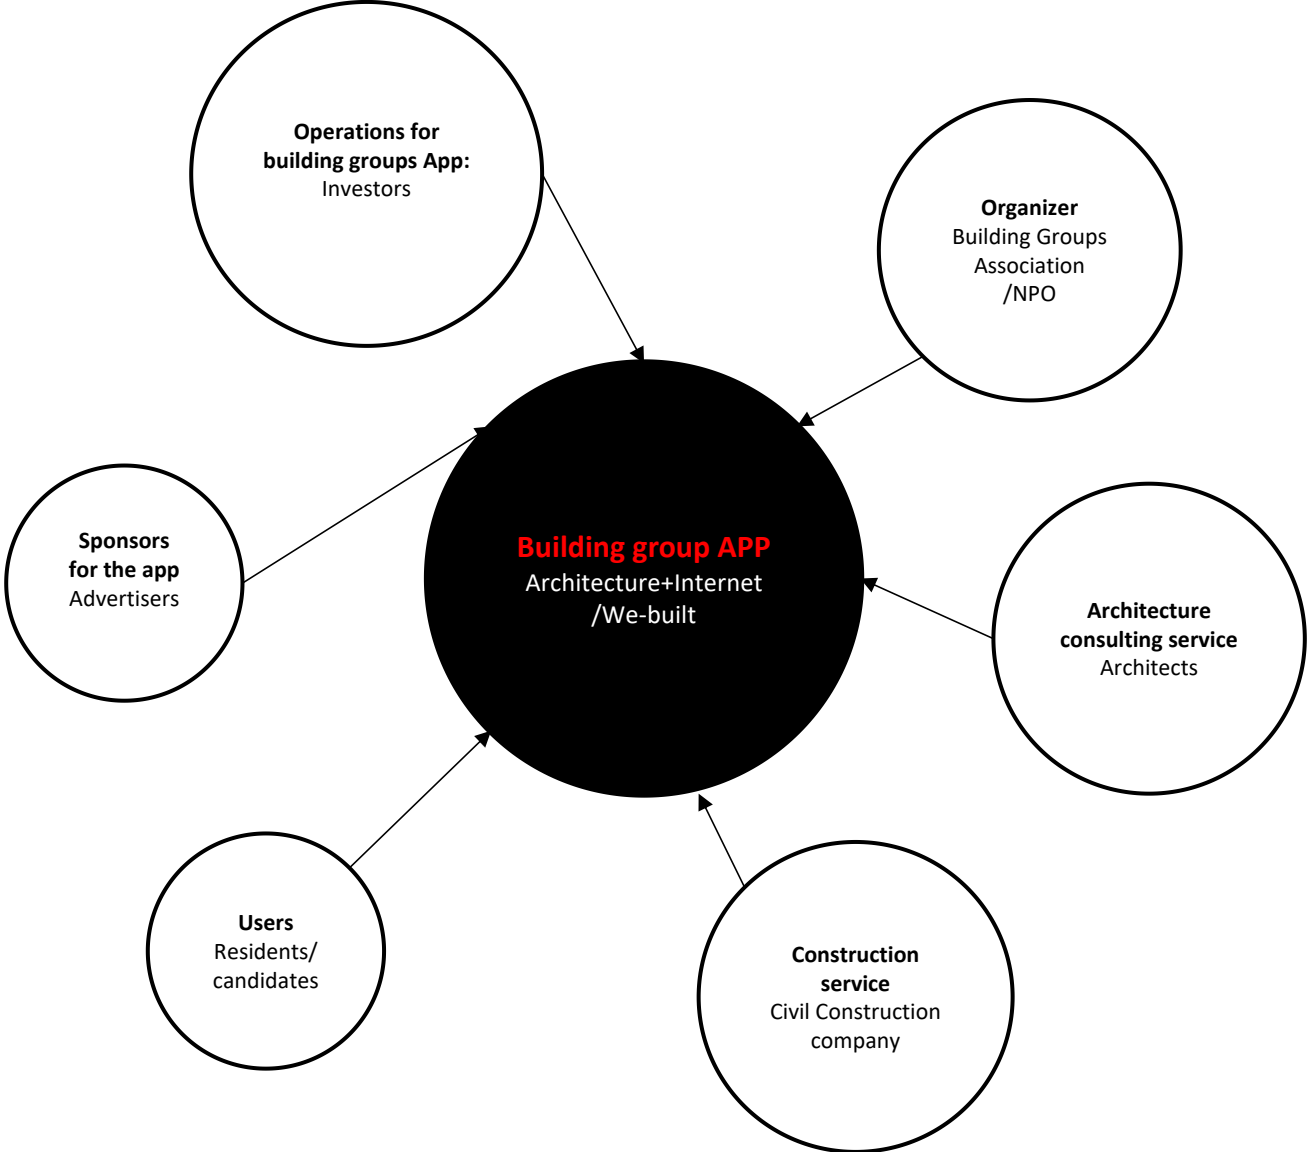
Operations for building groups App:
Investors

Organizer
Building Groups Association /NPO

Building group APP
Architecture+Internet /We-built

Sponsors for the app
Advertisers

Architecture consulting service
Architects

Users
Residents/ candidates

Construction service
Civil Construction company